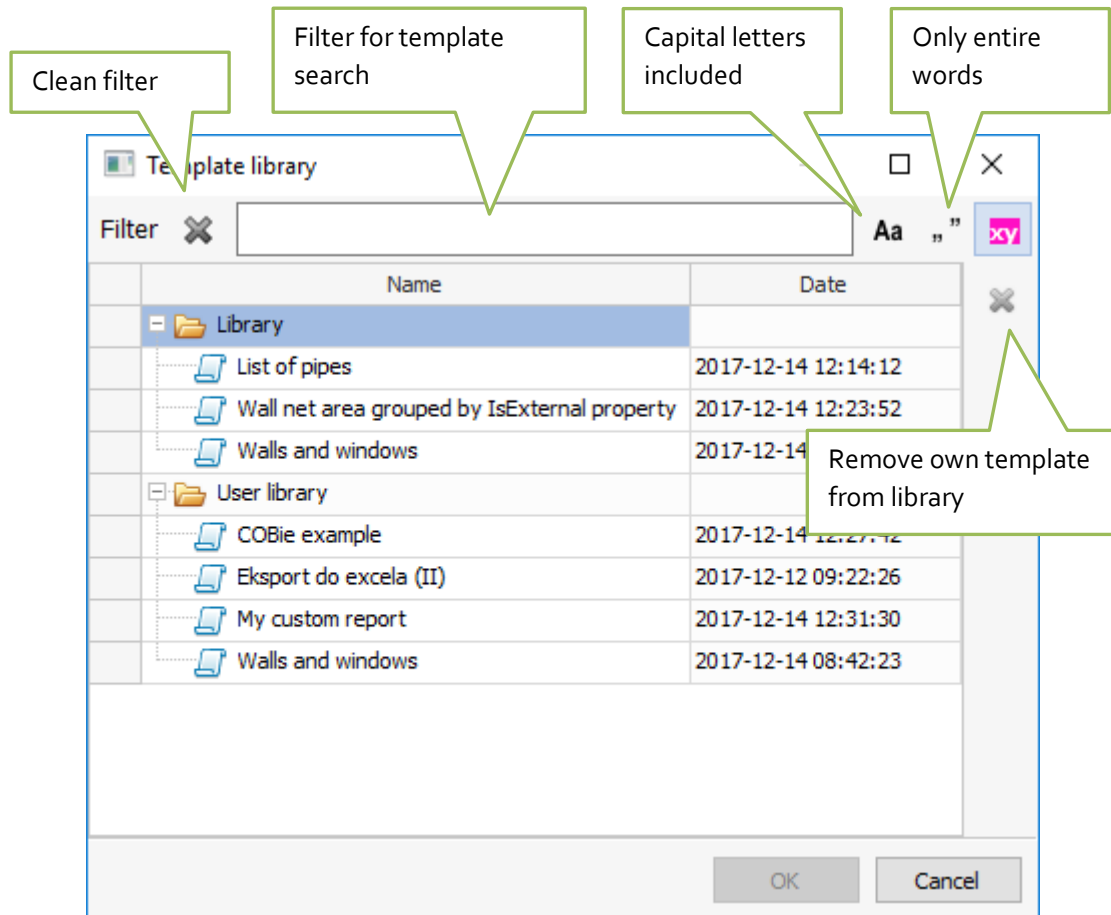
Clean filter

Filter for template search

Capital letters included

Only entire words

Te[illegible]plate library

Filter

Aa

„”

xy

| | Name | Date |
|---|---|---|
| | Library | |
| | List of pipes | 2017-12-14 12:14:12 |
| | Wall net area grouped by IsExternal property | 2017-12-14 12:23:52 |
| | Walls and windows | 2017-12-14 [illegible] |
| | User library | |
| | COBie example | 2017-12-14 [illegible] |
| | Eksport do excela (II) | 2017-12-12 09:22:26 |
| | My custom report | 2017-12-14 12:31:30 |
| | Walls and windows | 2017-12-14 08:42:23 |

Remove own template from library

OK

Cancel